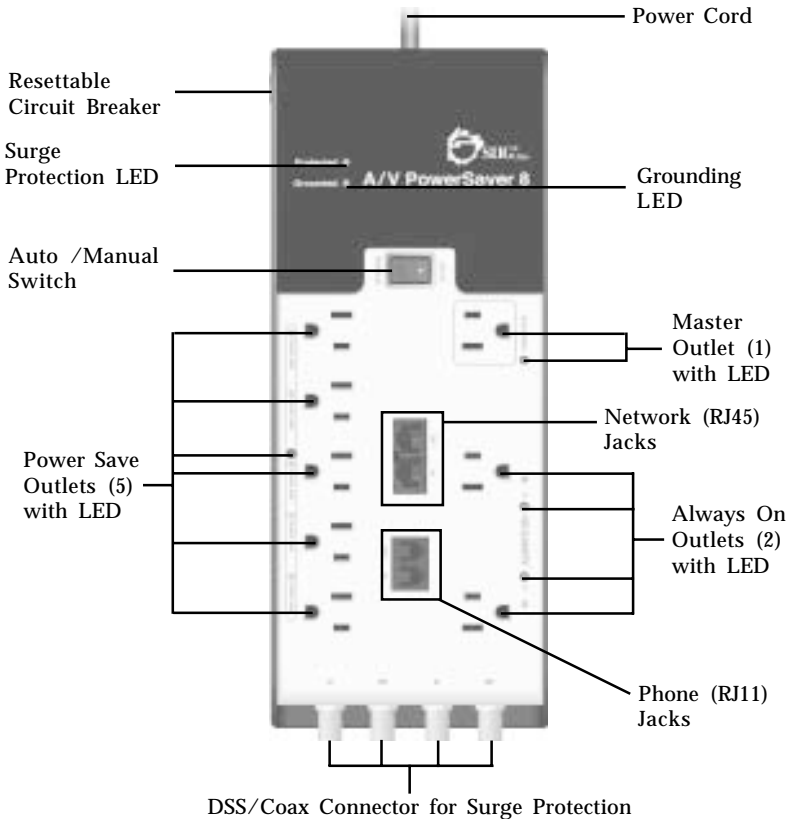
Power Cord

Resettable Circuit Breaker

Surge Protection LED

Protected

Grounded

SIIG Inc.

A/V PowerSaver 8

Grounding LED

Auto /Manual Switch

Master Outlet (1) with LED

Network (RJ45) Jacks

Power Save Outlets (5) with LED

Always On Outlets (2) with LED

Phone (RJ11) Jacks

DSS/Coax Connector for Surge Protection